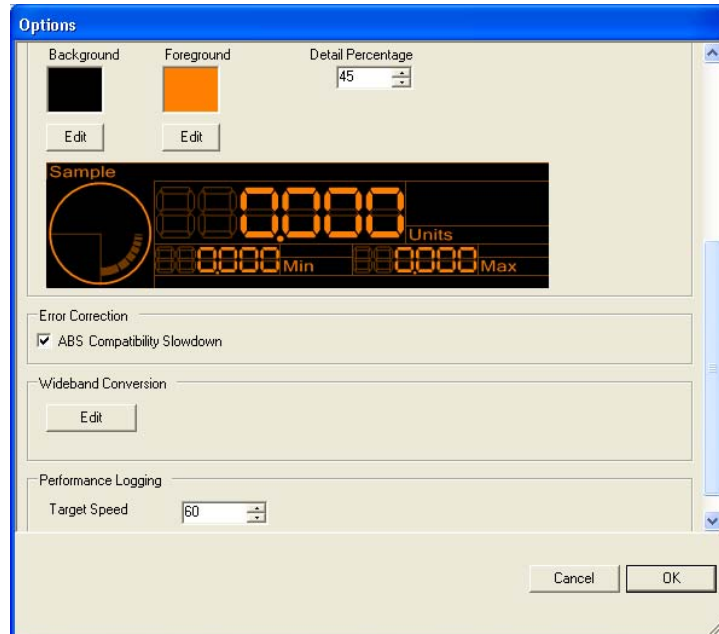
Options

Background

Foreground

Detail Percentage

45

Edit

Edit

Sample

0.000

Units

0.000 Min

0.000 Max

Error Correction

ABS Compatibility Slowdown

Wideband Conversion

Edit

Performance Logging

Target Speed

60

Cancel

OK